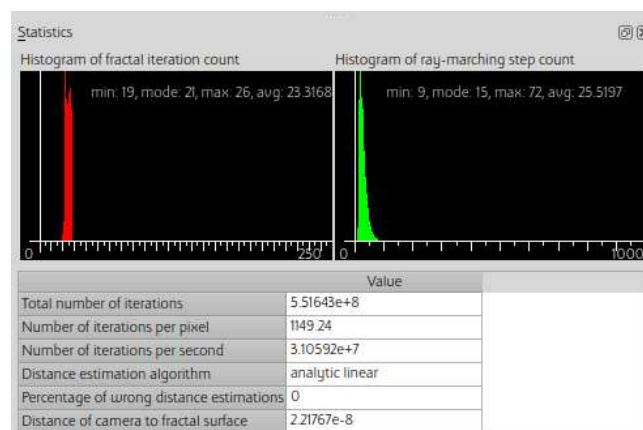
Statistics

Histogram of fractal iteration count

min: 19, mode: 21, max: 26, avg: 23.3168

0

250

Histogram of ray-marching step count

min: 9, mode: 15, max: 72, avg: 25.5197

0

1000

| | Value |
|---|---|
| Total number of iterations | 5.51643e+8 |
| Number of iterations per pixel | 1149.24 |
| Number of iterations per second | 3.10592e+7 |
| Distance estimation algorithm | analytic linear |
| Percentage of wrong distance estimations | 0 |
| Distance of camera to fractal surface | 2.21767e-8 |